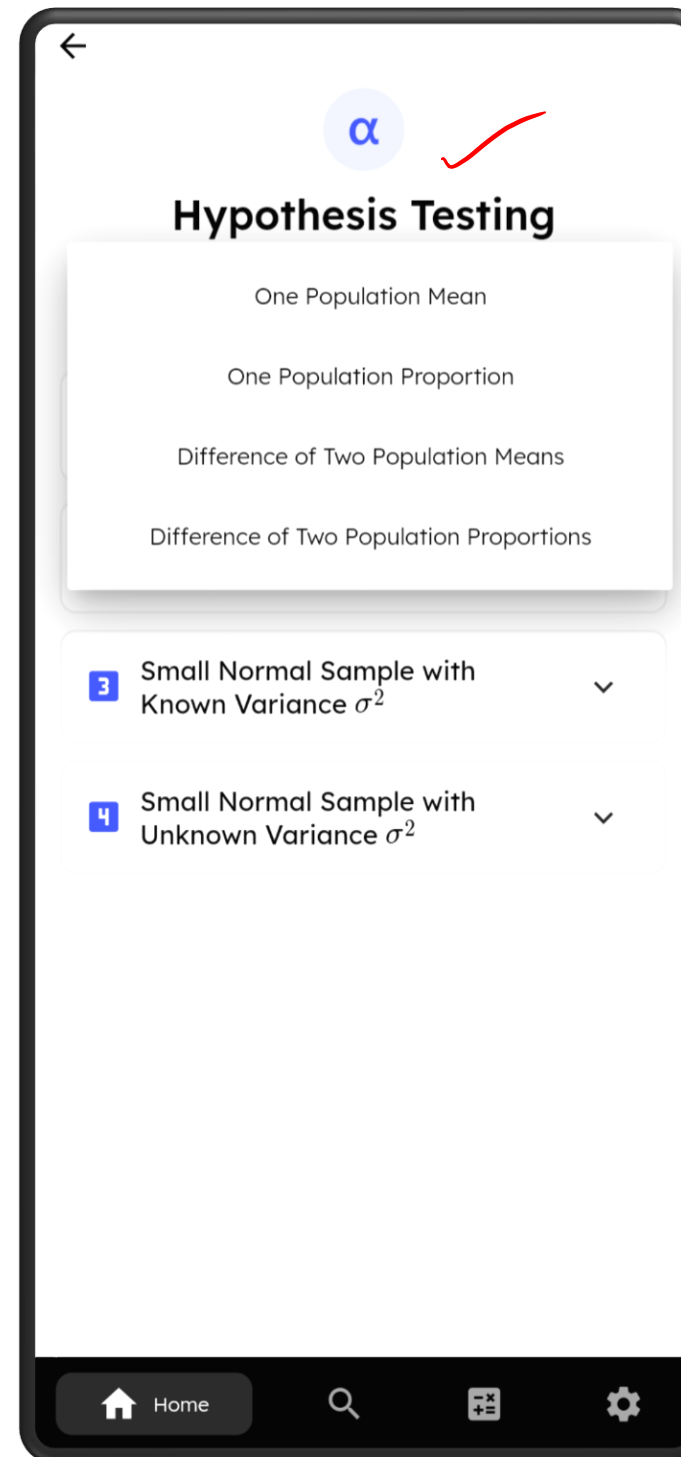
$\alpha$

Hypothesis Testing

One Population Mean

One Population Proportion

Difference of Two Population Means

Difference of Two Population Proportions

3 Small Normal Sample with Known Variance $\sigma^2$

4 Small Normal Sample with Unknown Variance $\sigma^2$

Home